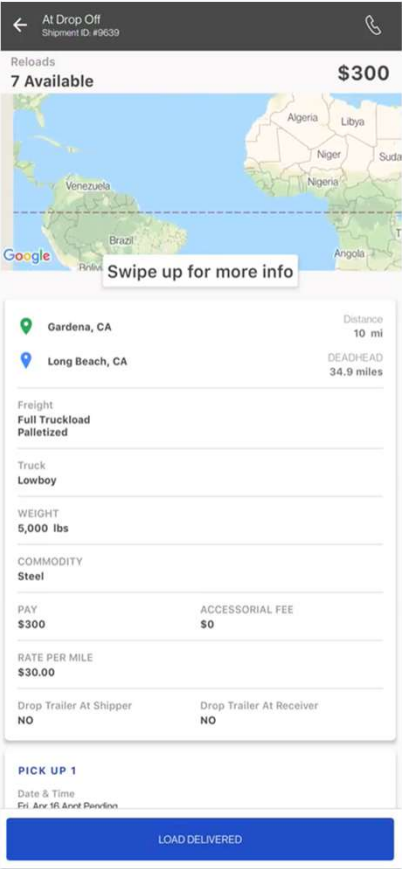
At Drop Off
Shipment ID: #9639

Reloads
7 Available

$300

Algeria
Libya
Niger
Suda
Nigeria
Venezuela
Brazil
Angola
Google
Boliv

Swipe up for more info

Gardena, CA

Distance
10 mi

Long Beach, CA

DEADHEAD
34.9 miles

Freight
Full Truckload
Palletized

Truck
Lowboy

WEIGHT
5,000 lbs

COMMODITY
Steel

PAY
$300

ACCESSORIAL FEE
$0

RATE PER MILE
$30.00

Drop Trailer At Shipper
NO

Drop Trailer At Receiver
NO

PICK UP 1

Date & Time
Fri, Apr 16 Appt Pending

LOAD DELIVERED